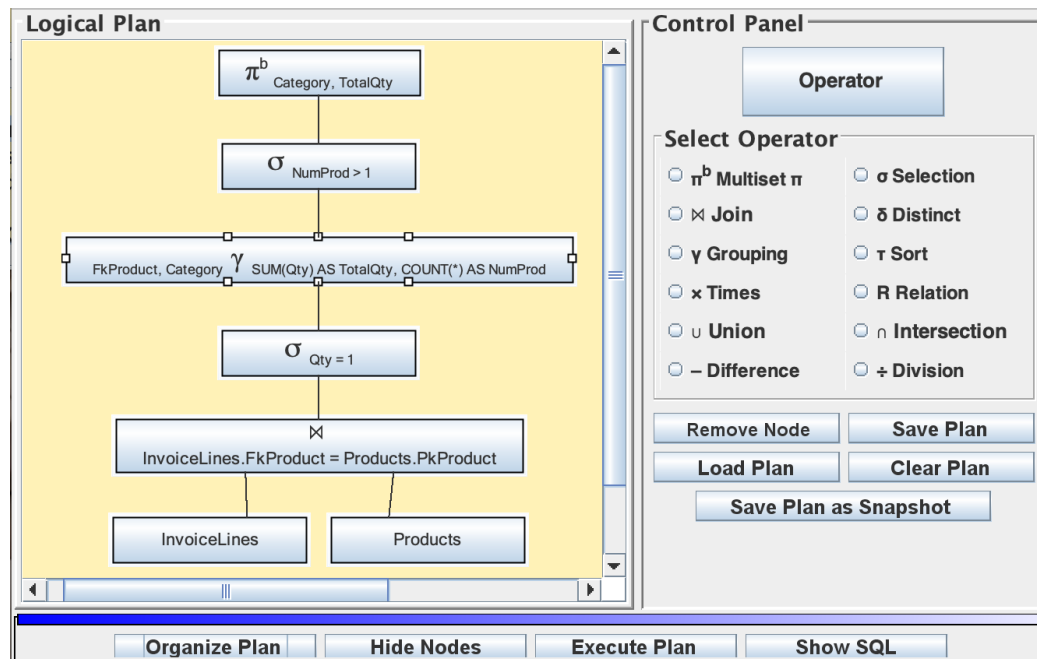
Logical Plan

$\pi^b_{\text{Category, TotalQty}}$

$\sigma_{\text{NumProd > 1}}$

FkProduct, Category $\gamma$ SUM(Qty) AS TotalQty, COUNT(*) AS NumProd

$\sigma_{\text{Qty = 1}}$

$\bowtie$
InvoiceLines.FkProduct = Products.PkProduct

InvoiceLines

Products

Control Panel

Operator

Select Operator

$\pi^b$ Multiset $\pi$

$\bowtie$ Join

$\gamma$ Grouping

$\times$ Times

$\cup$ Union

$-$ Difference

$\sigma$ Selection

$\delta$ Distinct

$\tau$ Sort

R Relation

$\cap$ Intersection

$\div$ Division

Remove Node

Save Plan

Load Plan

Clear Plan

Save Plan as Snapshot

Organize Plan

Hide Nodes

Execute Plan

Show SQL